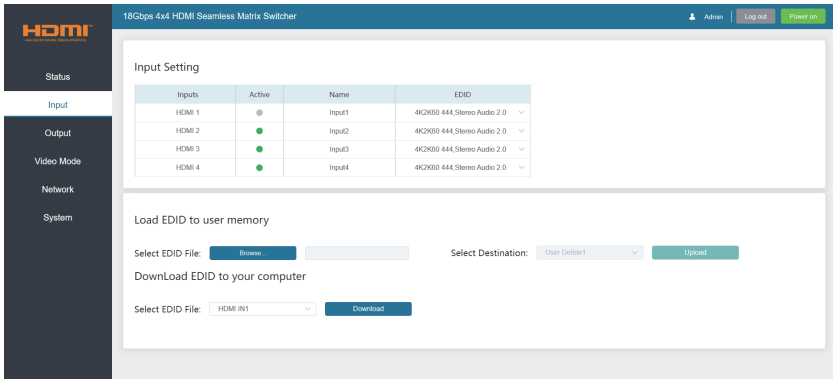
HDMI
HIGH-DEFINITION MULTIMEDIA INTERFACE

18Gbps 4x4 HDMI Seamless Matrix Switcher

Admin
Log out
Power on

Status
Input
Output
Video Mode
Network
System

Input Setting

| Inputs | Active | Name | EDID |
|---|---|---|---|
| HDMI 1 | | Input1 | 4K2K60 444,Stereo Audio 2.0 |
| HDMI 2 | | Input2 | 4K2K60 444,Stereo Audio 2.0 |
| HDMI 3 | | Input3 | 4K2K60 444,Stereo Audio 2.0 |
| HDMI 4 | | Input4 | 4K2K60 444,Stereo Audio 2.0 |

Load EDID to user memory

Select EDID File: Browse...

Select Destination: User Define1

Upload

DownLoad EDID to your computer

Select EDID File: HDMI IN1

Download